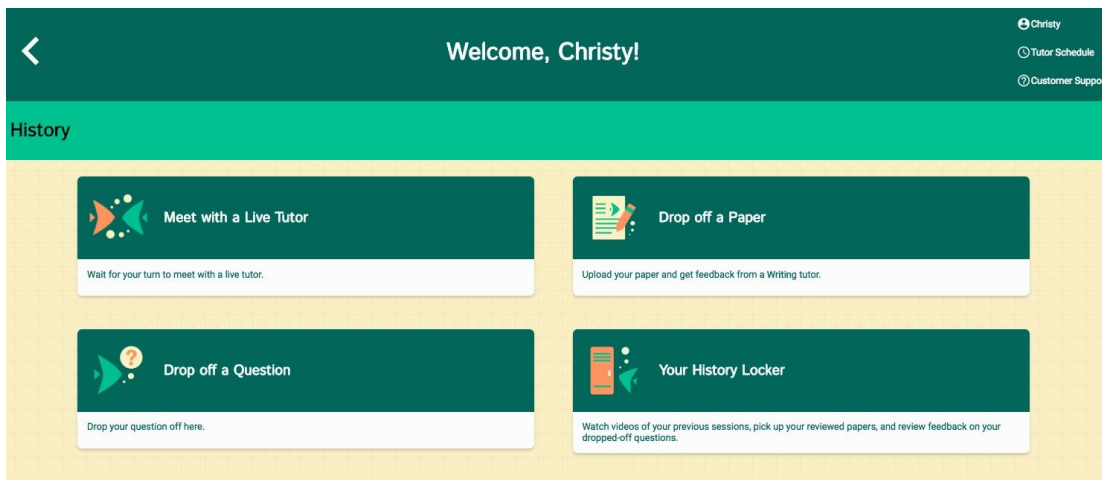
Welcome, Christy!

Christy
Tutor Schedule
Customer Suppo

History

Meet with a Live Tutor

Wait for your turn to meet with a live tutor.

Drop off a Paper

Upload your paper and get feedback from a Writing tutor.

Drop off a Question

Drop your question off here.

Your History Locker

Watch videos of your previous sessions, pick up your reviewed papers, and review feedback on your dropped-off questions.